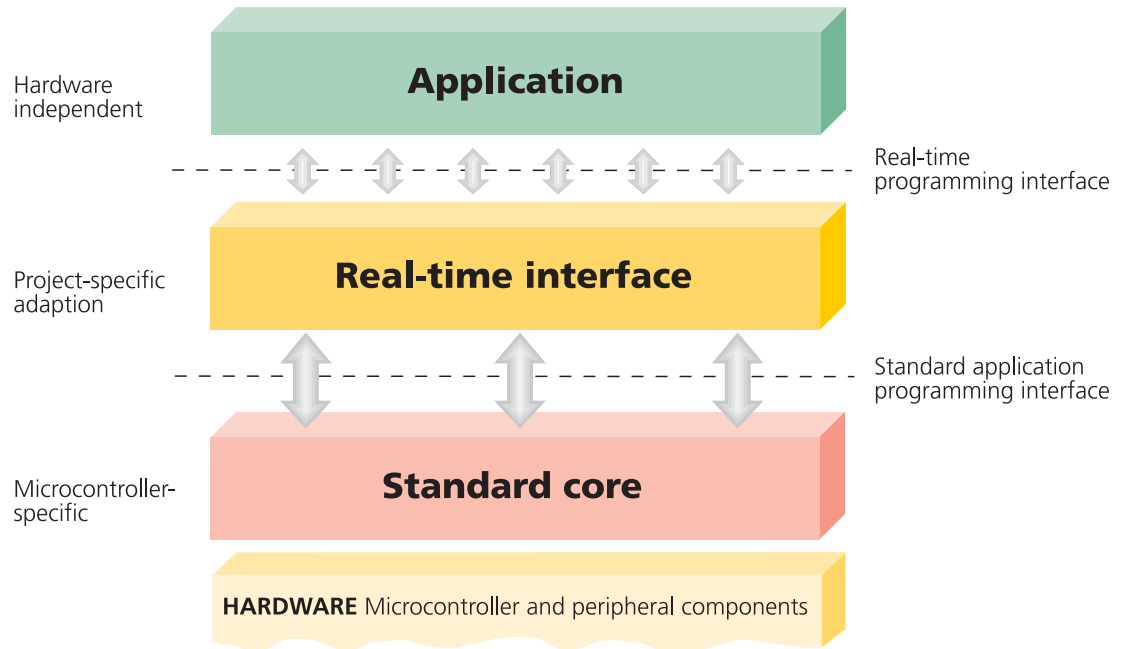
Hardware independent

Application

Real-time programming interface

Project-specific adaption

Real-time interface

Standard application programming interface

Microcontroller-specific

Standard core

HARDWARE Microcontroller and peripheral components